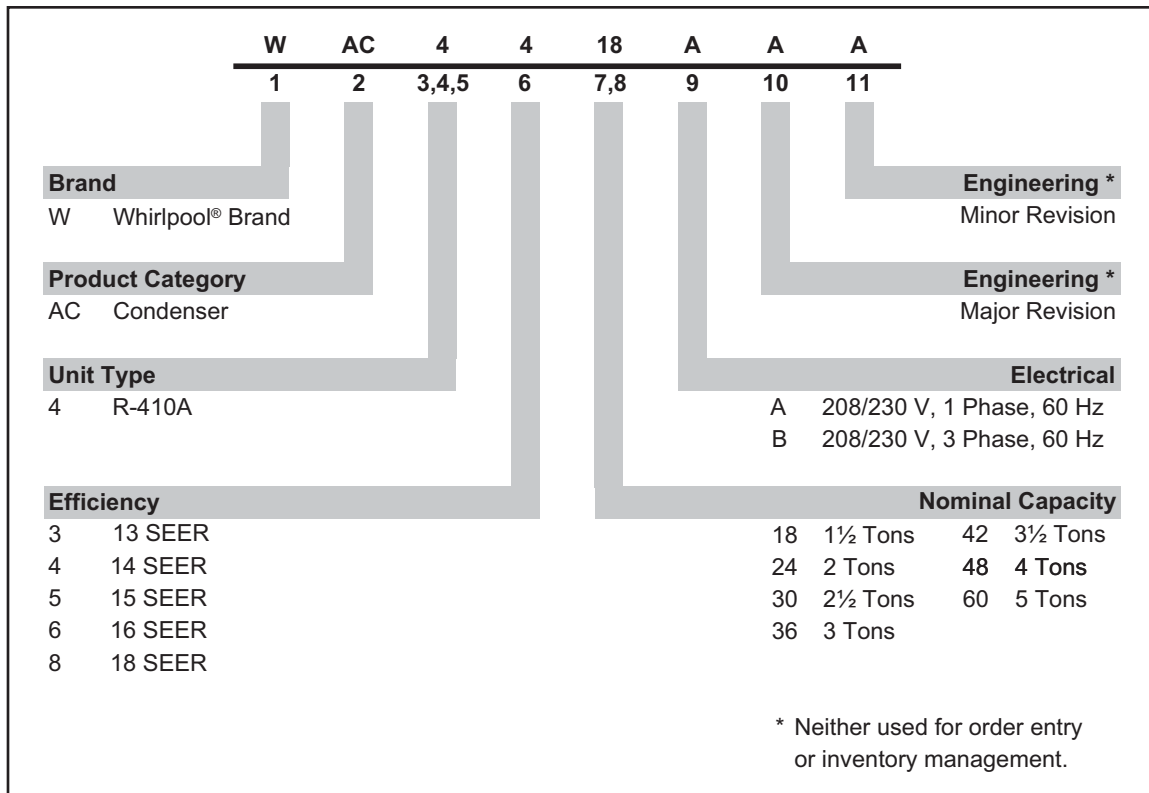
| W | AC | 4 | 4 | 18 | A | A | A |
|---|---|---|---|---|---|---|---|
| 1 | 2 | 3,4,5 | 6 | 7,8 | 9 | 10 | 11 |

**Brand**
W Whirlpool® Brand

**Product Category**
AC Condenser

**Unit Type**
4 R-410A

**Efficiency**
3 13 SEER
4 14 SEER
5 15 SEER
6 16 SEER
8 18 SEER

**Engineering \***
Minor Revision

**Engineering \***
Major Revision

**Electrical**
A 208/230 V, 1 Phase, 60 Hz
B 208/230 V, 3 Phase, 60 Hz

**Nominal Capacity**
18 1½ Tons 42 3½ Tons
24 2 Tons 48 4 Tons
30 2½ Tons 60 5 Tons
36 3 Tons

\* Neither used for order entry or inventory management.